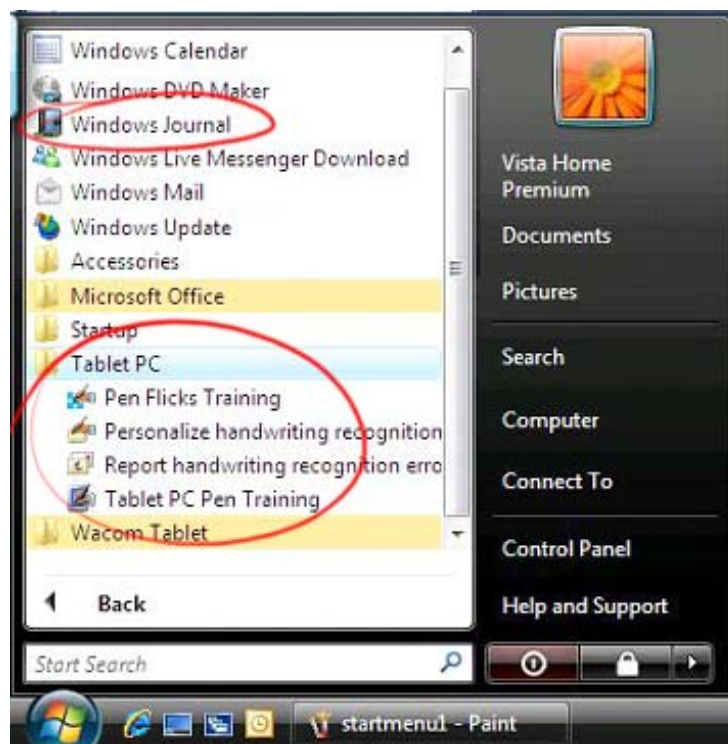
Windows Calendar
Windows DVD Maker
Windows Journal
Windows Live Messenger Download
Windows Mail
Windows Update
Accessories
Microsoft Office
Startup
Tablet PC
Pen Flicks Training
Personalize handwriting recognition
Report handwriting recognition erro
Tablet PC Pen Training
Wacom Tablet

Back

Start Search

Vista Home Premium
Documents
Pictures
Search
Computer
Connect To
Control Panel
Help and Support

startmenu1 - Paint